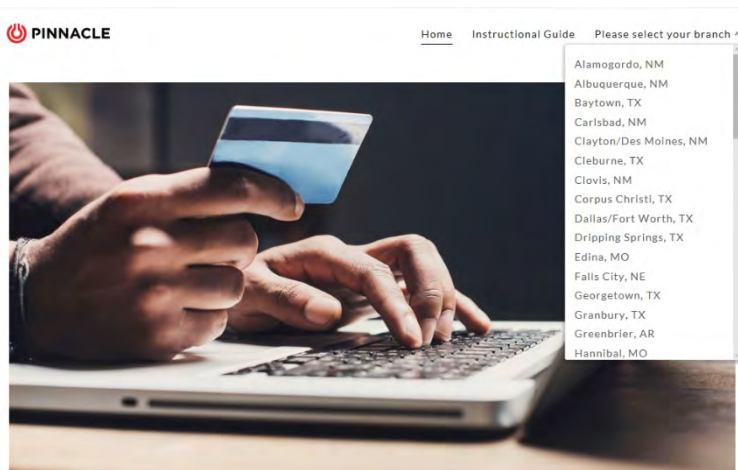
PINNACLE

Home Instructional Guide Please select your branch

Alamogordo, NM
Albuquerque, NM
Baytown, TX
Carlsbad, NM
Clayton/Des Moines, NM
Cleburne, TX
Clovis, NM
Corpus Christi, TX
Dallas/Fort Worth, TX
Dripping Springs, TX
Edina, MO
Falls City, NE
Georgetown, TX
Granbury, TX
Greenbrier, AR
Hannibal, MO